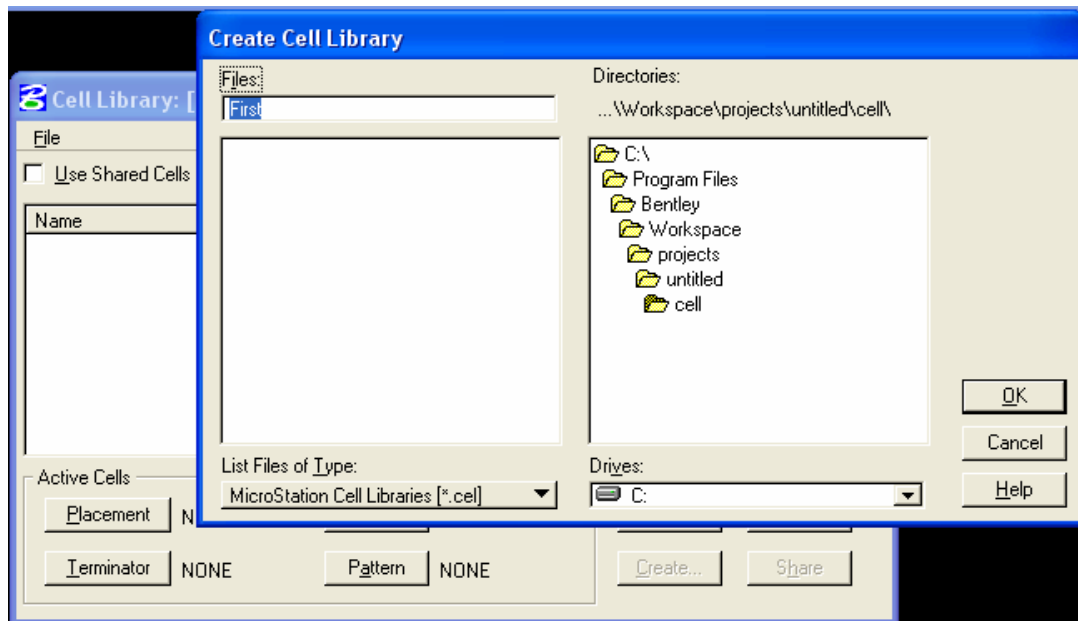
Create Cell Library

Files:
First

Directories:
...\Workspace\projects\untitled\cell\

C:\
Program Files
Bentley
Workspace
projects
untitled
cell

OK
Cancel
Help

List Files of Type:
MicroStation Cell Libraries [*.cel]

Drives:
C:

Cell Library: [
File
Use Shared Cells
Name

Active Cells
Placement N
Terminator NONE
Pattern NONE
Create...
Share